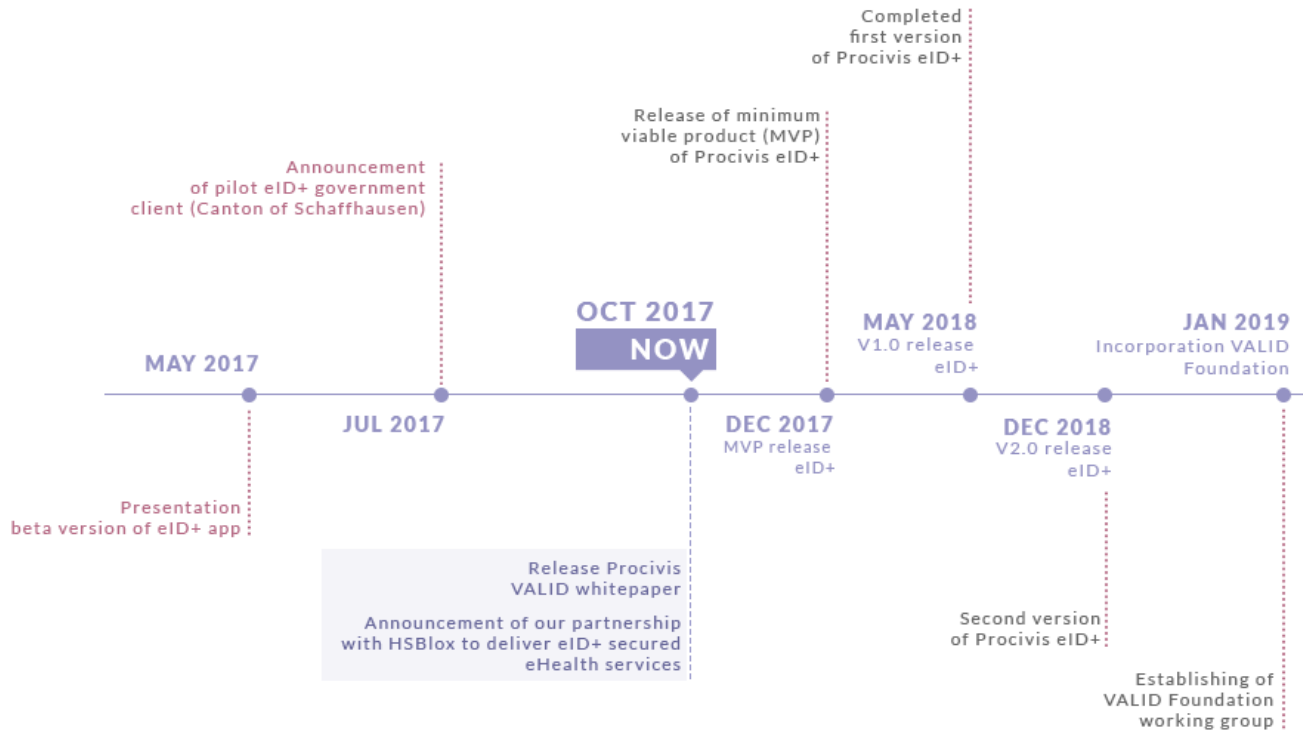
Completed first version of Procivis eID+

Release of minimum viable product (MVP) of Procivis eID+

Announcement of pilot eID+ government client (Canton of Schaffhausen)

OCT 2017
NOW

MAY 2018
V1.0 release eID+

JAN 2019
Incorporation VALID Foundation

MAY 2017

JUL 2017

DEC 2017
MVP release eID+

DEC 2018
V2.0 release eID+

Presentation beta version of eID+ app

Release Procivis VALID whitepaper

Announcement of our partnership with HSBlox to deliver eID+ secured eHealth services

Second version of Procivis eID+

Establishing of VALID Foundation working group